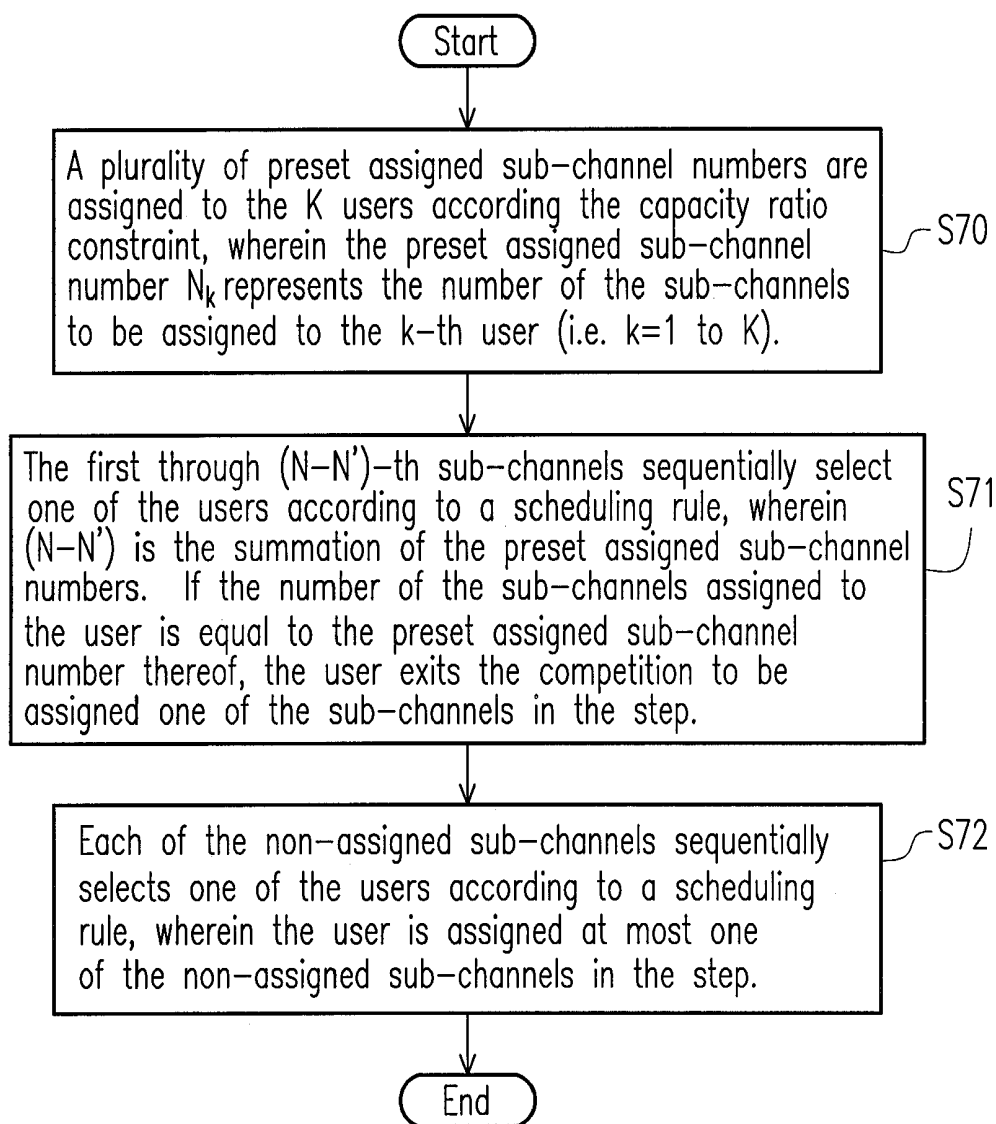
Start

A plurality of preset assigned sub–channel numbers are assigned to the K users according the capacity ratio constraint, wherein the preset assigned sub–channel number $N_k$ represents the number of the sub–channels to be assigned to the k–th user (i.e. k=1 to K).

S70

The first through (N–N')–th sub–channels sequentially select one of the users according to a scheduling rule, wherein (N–N') is the summation of the preset assigned sub–channel numbers. If the number of the sub–channels assigned to the user is equal to the preset assigned sub–channel number thereof, the user exits the competition to be assigned one of the sub–channels in the step.

S71

Each of the non–assigned sub–channels sequentially selects one of the users according to a scheduling rule, wherein the user is assigned at most one of the non–assigned sub–channels in the step.

S72

End